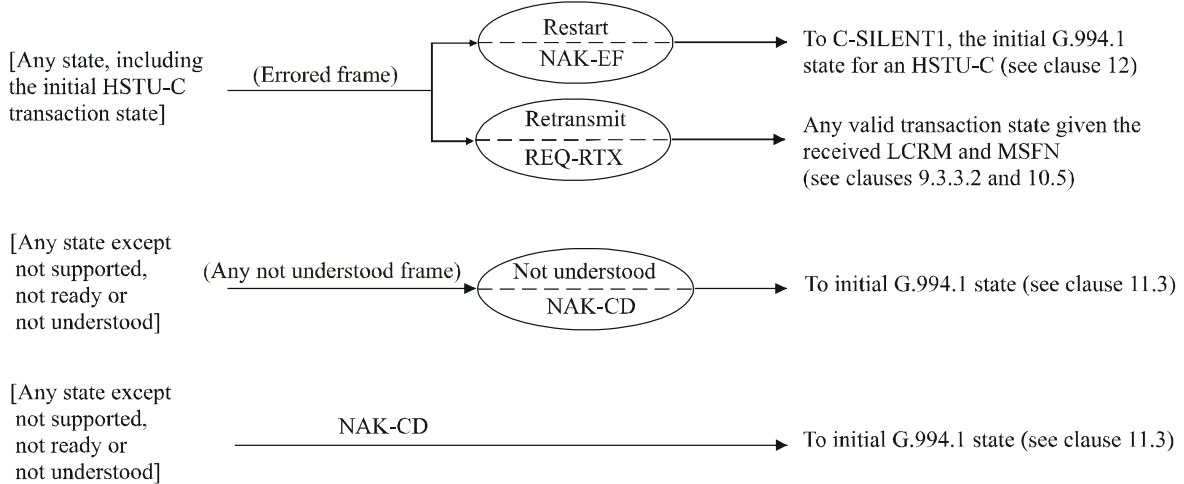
[Any state, including the initial HSTU-C transaction state]

(Errored frame)

Restart

NAK-EF

To C-SILENT1, the initial G.994.1 state for an HSTU-C (see clause 12)

Retransmit

REQ-RTX

Any valid transaction state given the received LCRM and MSFN (see clauses 9.3.3.2 and 10.5)

[Any state except not supported, not ready or not understood]

(Any not understood frame)

Not understood

NAK-CD

To initial G.994.1 state (see clause 11.3)

[Any state except not supported, not ready or not understood]

NAK-CD

To initial G.994.1 state (see clause 11.3)